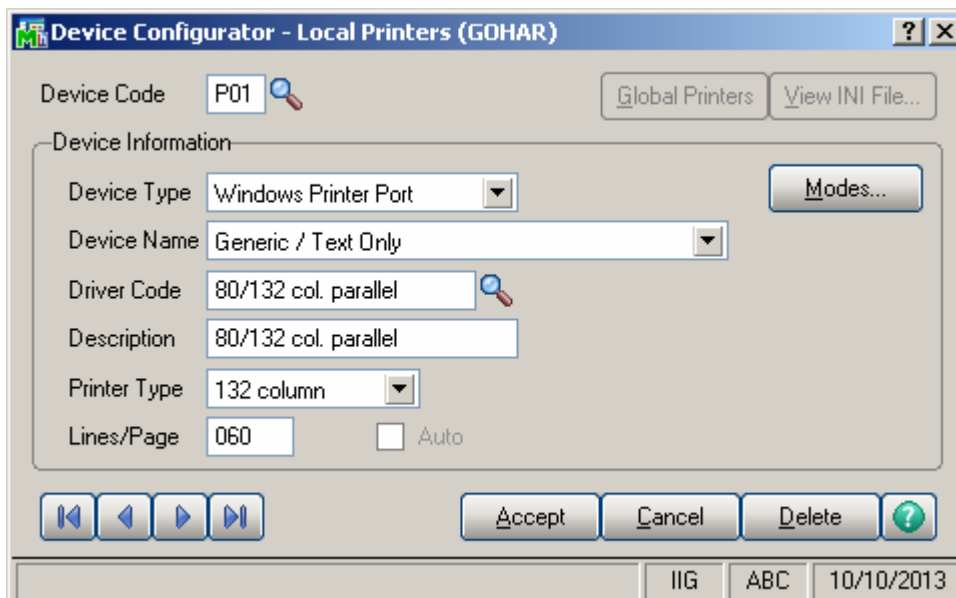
Device Configurator - Local Printers (GOHAR)

?

Device Code P01

Global Printers

View INI File...

Device Information

Device Type Windows Printer Port

Modes...

Device Name Generic / Text Only

Driver Code 80/132 col. parallel

Description 80/132 col. parallel

Printer Type 132 column

Lines/Page 060

Auto

Accept

Cancel

Delete

IIG

ABC

10/10/2013